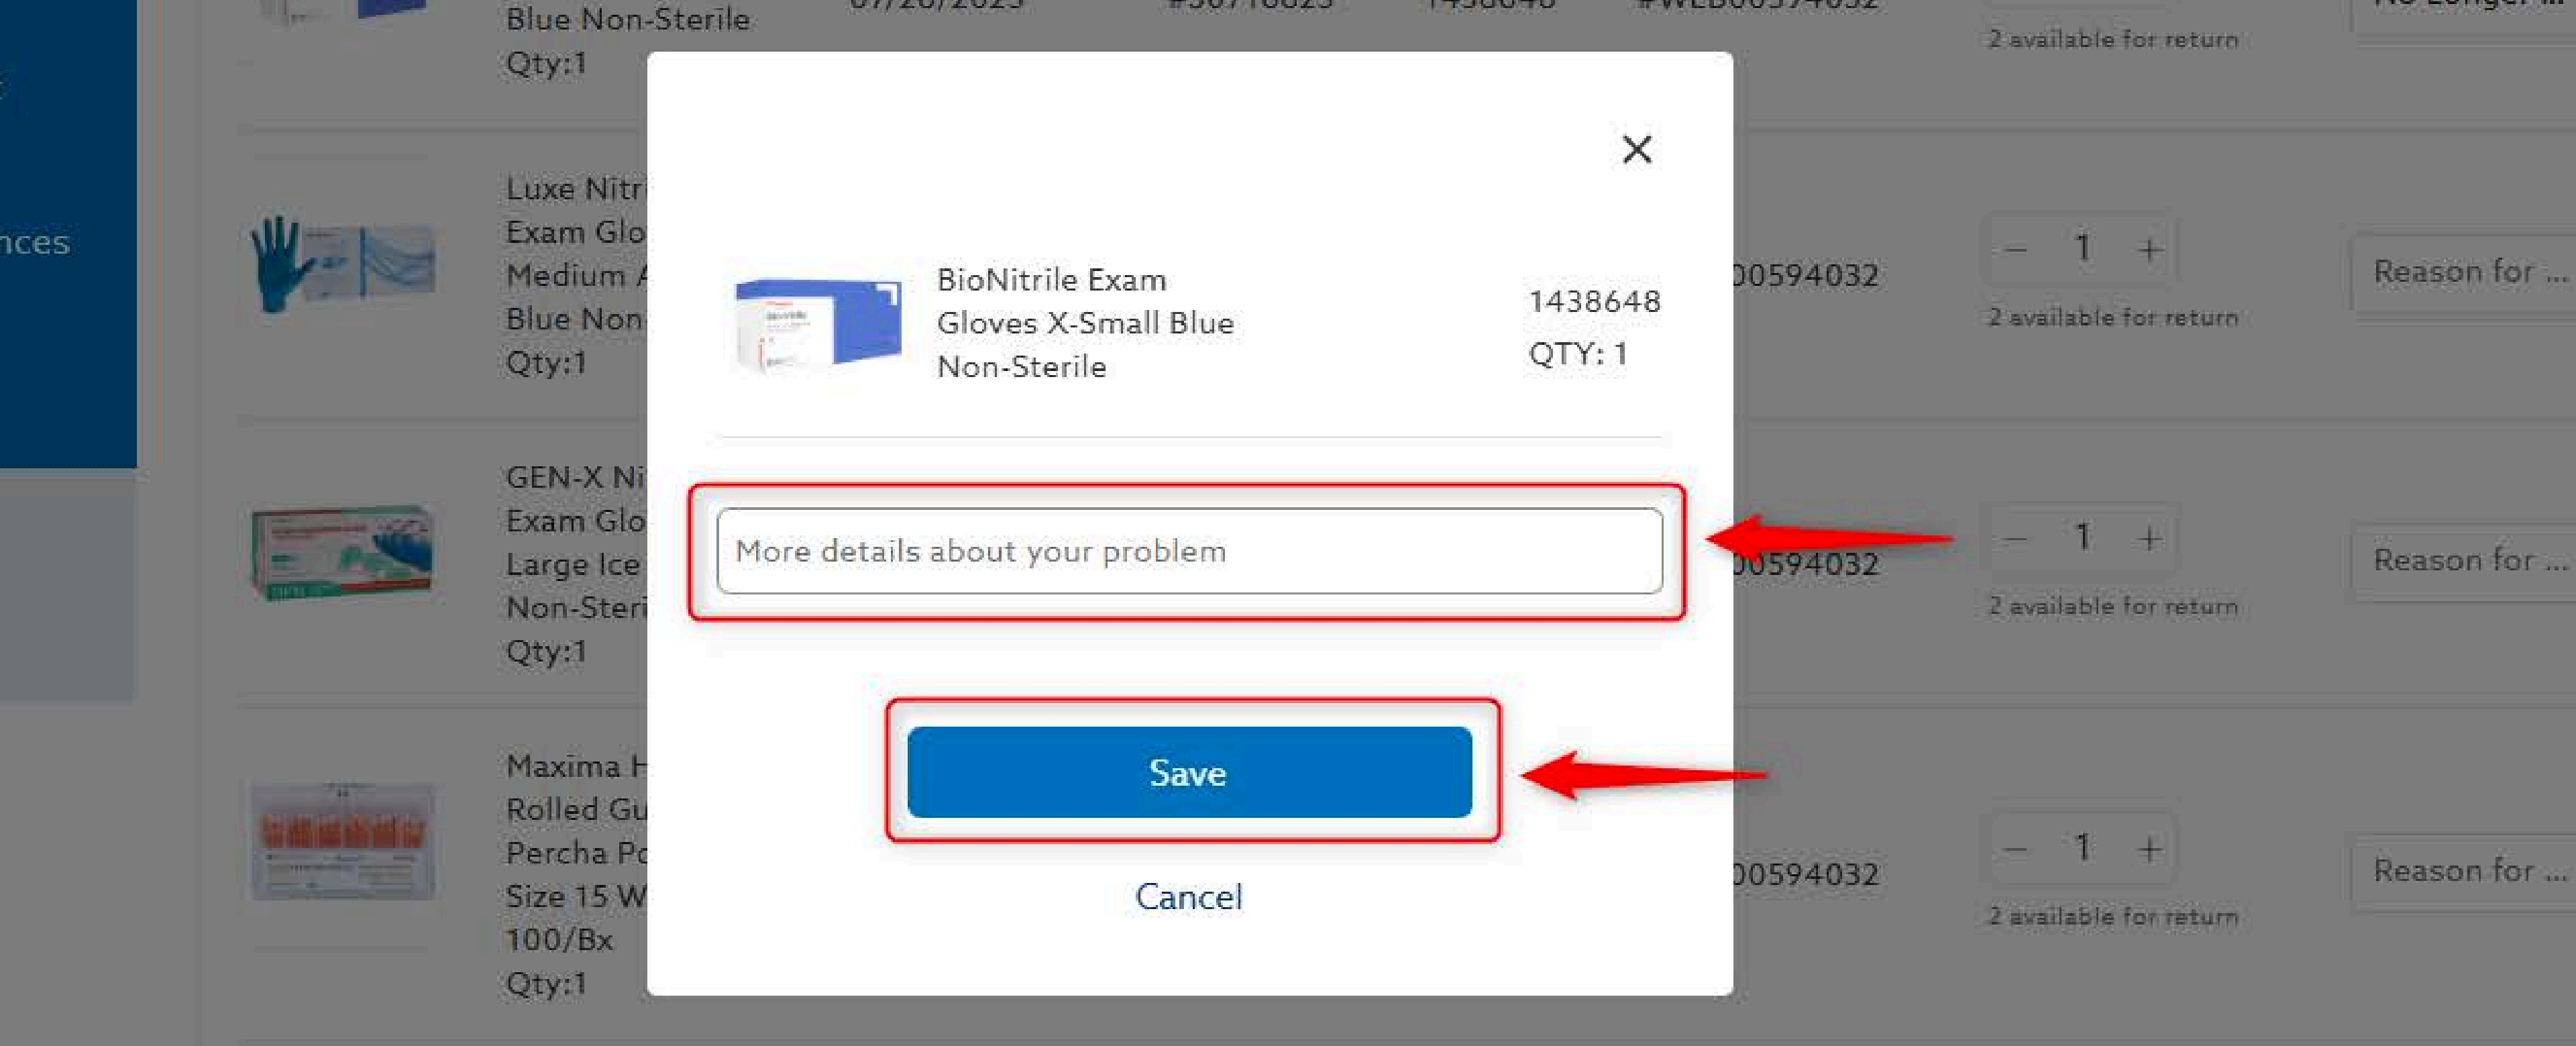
Blue Non-Sterile
Qty:1

2 available for return

nces

Luxe Nitr
Exam Glo
Medium
Blue Non
Qty:1

00594032

− 1 +
2 available for return

Reason for ...

GEN-X Ni
Exam Glo
Large Ice
Non-Steri
Qty:1

00594032

− 1 +
2 available for return

Reason for ...

Maxima H
Rolled Gu
Percha Po
Size 15 W
100/Bx
Qty:1

00594032

− 1 +
2 available for return

Reason for ...

×

BioNitrile Exam Gloves X-Small Blue Non-Sterile

1438648
QTY: 1

More details about your problem

Save

Cancel